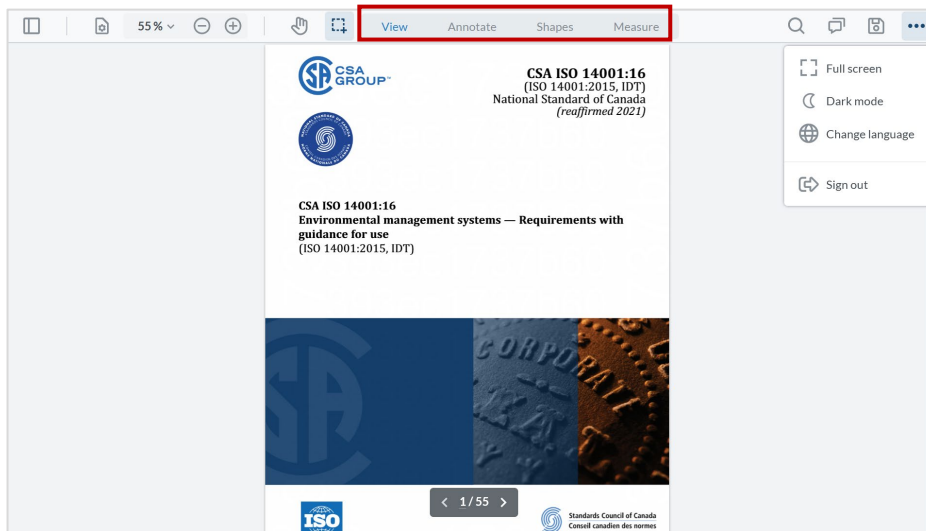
55 %

View Annotate Shapes Measure

Full screen
Dark mode
Change language
Sign out

CSA GROUP™

CSA ISO 14001:16
(ISO 14001:2015, IDT)
National Standard of Canada
(reaffirmed 2021)

CSA ISO 14001:16
Environmental management systems — Requirements with guidance for use
(ISO 14001:2015, IDT)

CORPORATE

ISO

1/55

Standards Council of Canada
Conseil canadien des normes